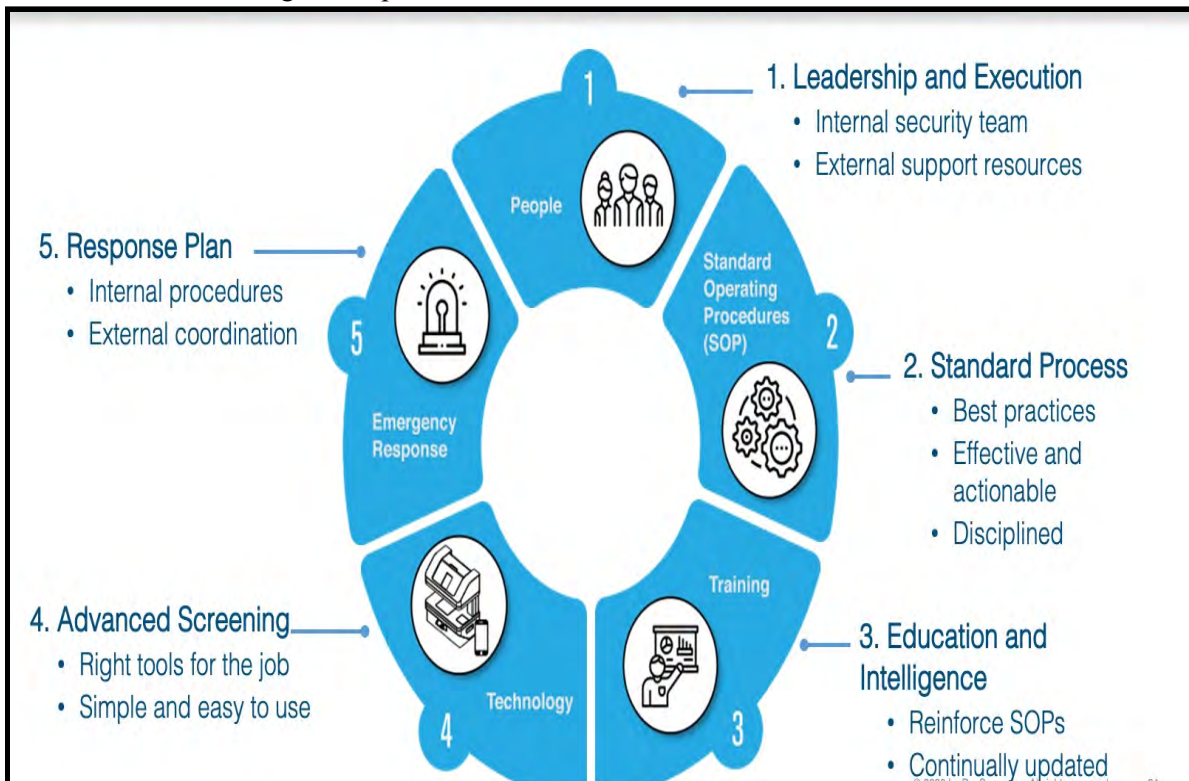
1

People

1. Leadership and Execution
• Internal security team
• External support resources

Standard Operating Procedures (SOP)

2

2. Standard Process
• Best practices
• Effective and actionable
• Disciplined

Training

3

3. Education and Intelligence
• Reinforce SOPs
• Continually updated

Technology

4

4. Advanced Screening
• Right tools for the job
• Simple and easy to use

Emergency Response

5

5. Response Plan
• Internal procedures
• External coordination

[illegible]